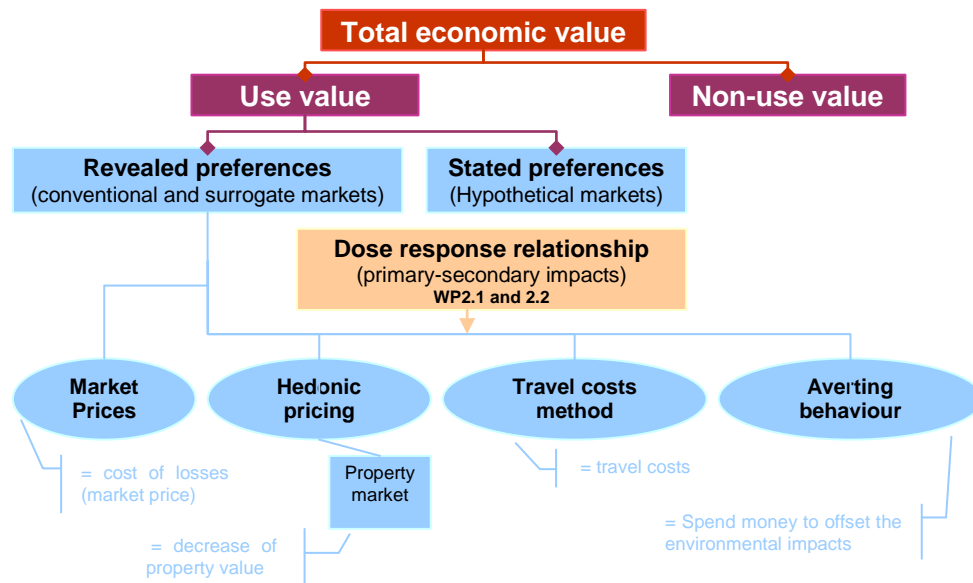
Total economic value

Use value

Non-use value

Revealed preferences
(conventional and surrogate markets)

Stated preferences
(Hypothetical markets)

Dose response relationship
(primary-secondary impacts)
WP2.1 and 2.2

Market Prices

Hedonic pricing

Travel costs method

Averting behaviour

= cost of losses (market price)

Property market

= decrease of property value

= travel costs

= Spend money to offset the environmental impacts